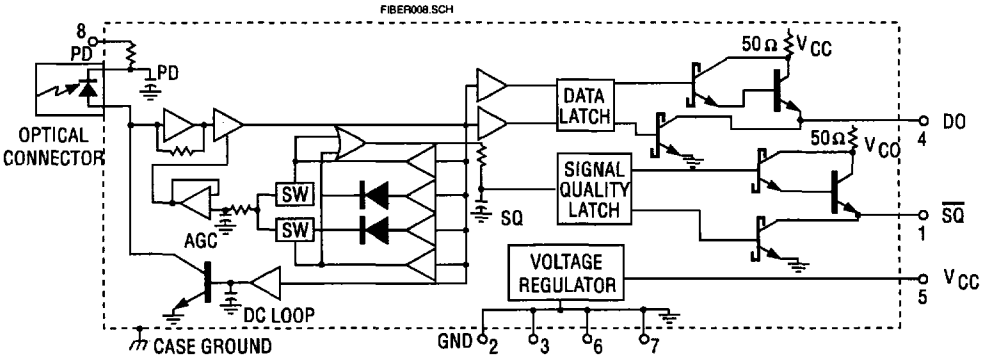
FIBER008.SCH

8
PD
PD

OPTICAL CONNECTOR

SW
SW
AGC
DC LOOP
CASE GROUND

SQ

DATA LATCH

SIGNAL QUALITY LATCH

VOLTAGE REGULATOR

GND 2
3
6
7

50 Ω $V_{CC}$
DO
4
50Ω $V_{CO}$
$\overline{SQ}$
1
$V_{CC}$
5